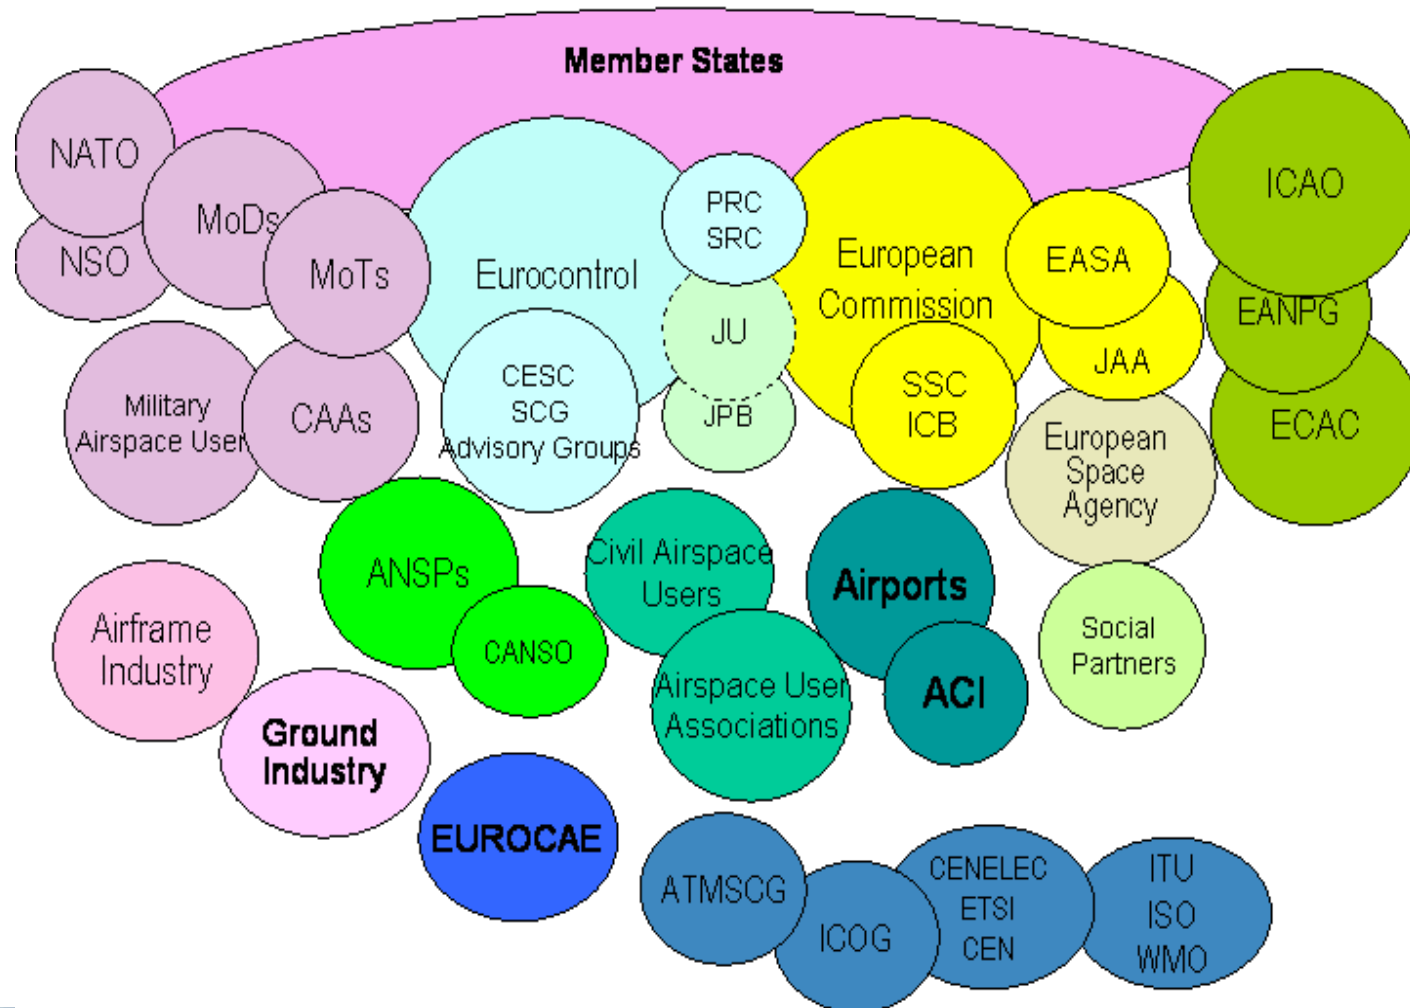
Member States

NATO

NSO

MoDs

MoTs

Eurocontrol

PRC
SRC

JU

JPB

CESC
SCG
Advisory Groups

European Commission

SSC
ICB

EASA

JAA

ICAO

EANPG

ECAC

Military Airspace User

CAAs

European Space Agency

ANSPs

CANSO

Civil Airspace Users

Airports

ACI

Social Partners

Airframe Industry

Airspace User Associations

Ground Industry

EUROCAE

ATMSCG

ICOG

CENELEC
ETSI
CEN

ITU
ISO
WMO